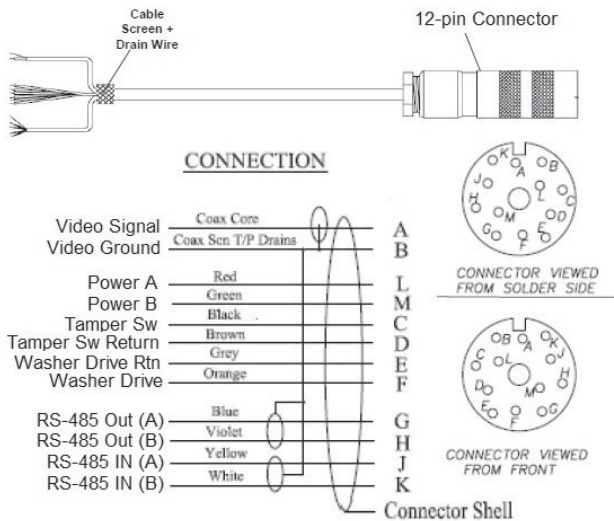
Cable Screen + Drain Wire

12-pin Connector

CONNECTION

Video Signal — Coax Core — A
Video Ground — Coax Scn T/P Drains — B

Power A — Red — L
Power B — Green — M
Tamper Sw — Black — C
Tamper Sw Return — Brown — D
Washer Drive Rtn — Grey — E
Washer Drive — Orange — F

RS-485 Out (A) — Blue — G
RS-485 Out (B) — Violet — H
RS-485 IN (A) — Yellow — J
RS-485 IN (B) — White — K

Connector Shell

K A B J L C H M D G F E

CONNECTOR VIEWED FROM SOLDER SIDE

B A K C L J D M H E F G

CONNECTOR VIEWED FROM FRONT